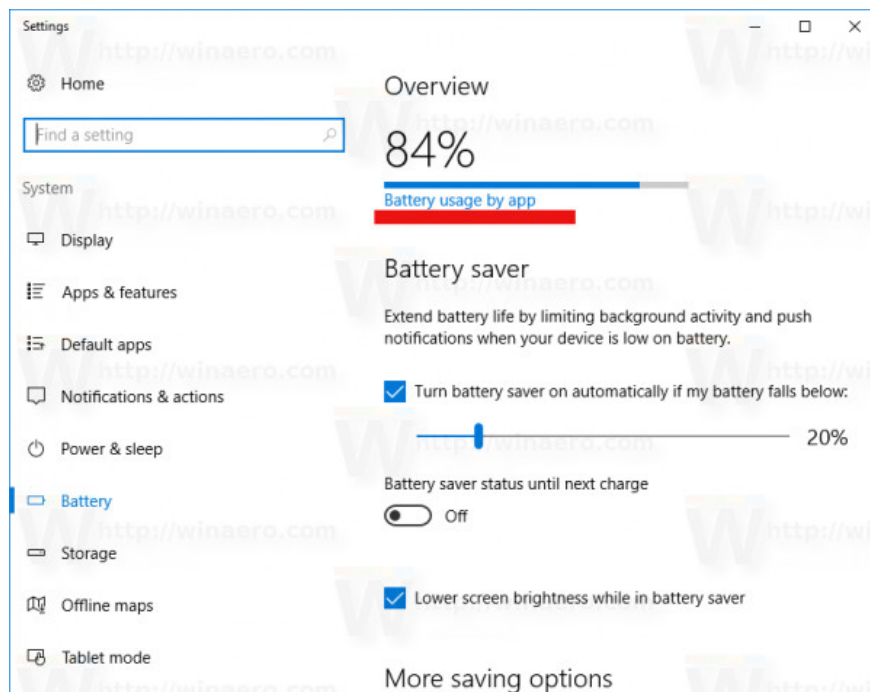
Settings

Home

Find a setting

System

Display

Apps & features

Default apps

Notifications & actions

Power & sleep

Battery

Storage

Offline maps

Tablet mode

Overview

84%

Battery usage by app

Battery saver

Extend battery life by limiting background activity and push notifications when your device is low on battery.

Turn battery saver on automatically if my battery falls below:

20%

Battery saver status until next charge

Off

Lower screen brightness while in battery saver

More saving options

http://winaero.com